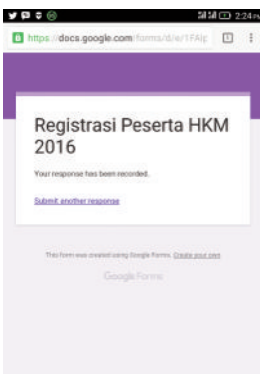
2:24

https://docs.google.com/forms/d/e/1FAIp

Registrasi Peserta HKM 2016

Your response has been recorded.

Submit another response

This form was created using Google Forms. Create your own

Google Forms